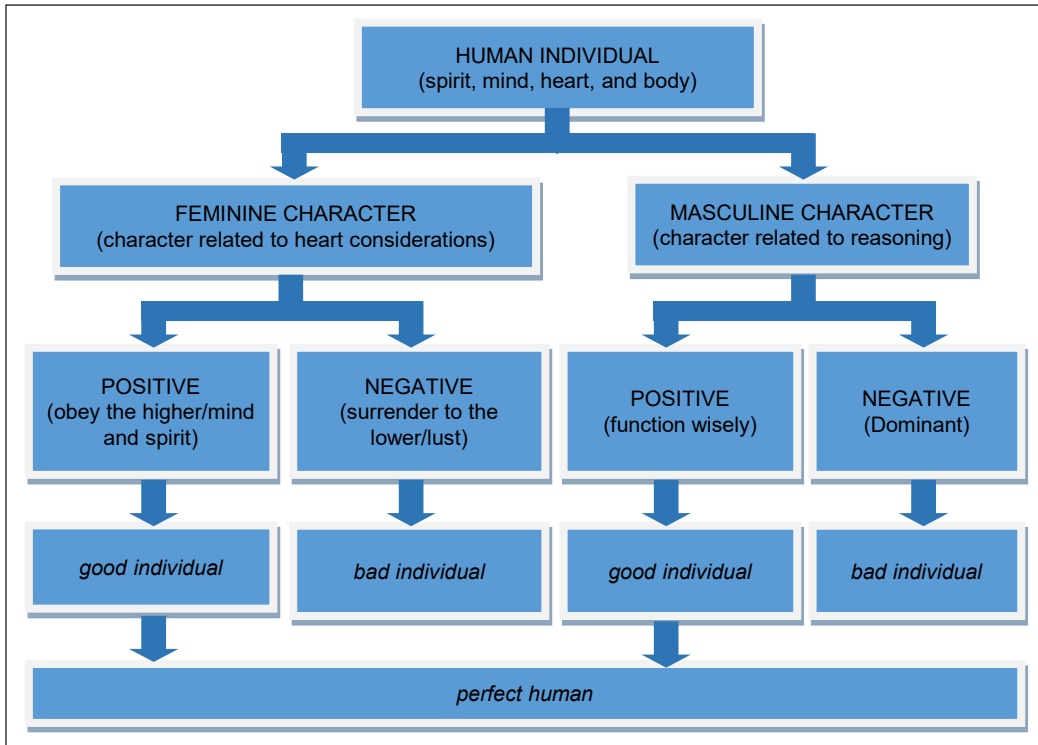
HUMAN INDIVIDUAL
(spirit, mind, heart, and body)

FEMININE CHARACTER
(character related to heart considerations)

MASCULINE CHARACTER
(character related to reasoning)

POSITIVE
(obey the higher/mind and spirit)

NEGATIVE
(surrender to the lower/lust)

POSITIVE
(function wisely)

NEGATIVE
(Dominant)

good individual

bad individual

good individual

bad individual

perfect human